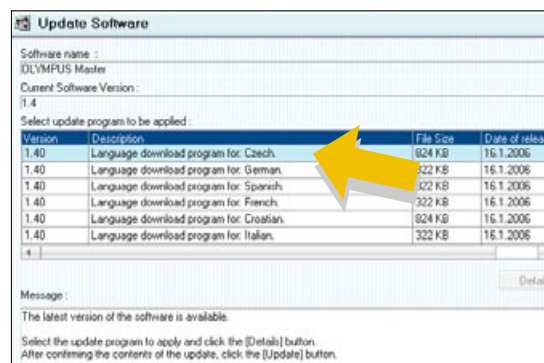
Update Software

Software name :
OLYMPUS Master
Current Software Version :
1.4
Select update program to be applied :

| Version | Description | File Size | Date of relea |
|---|---|---|---|
| 1.40 | Language download program for: Czech. | 824 KB | 16.1.2006 |
| 1.40 | Language download program for: German. | 322 KB | 16.1.2006 |
| 1.40 | Language download program for: Spanish. | 322 KB | 16.1.2006 |
| 1.40 | Language download program for: French. | 322 KB | 16.1.2006 |
| 1.40 | Language download program for: Croatian. | 824 KB | 16.1.2006 |
| 1.40 | Language download program for: Italian. | 322 KB | 16.1.2006 |

Detai

Message :
The latest version of the software is available.

Select the update program to apply and click the [Details] button.
After confirming the contents of the update, click the [Update] button.